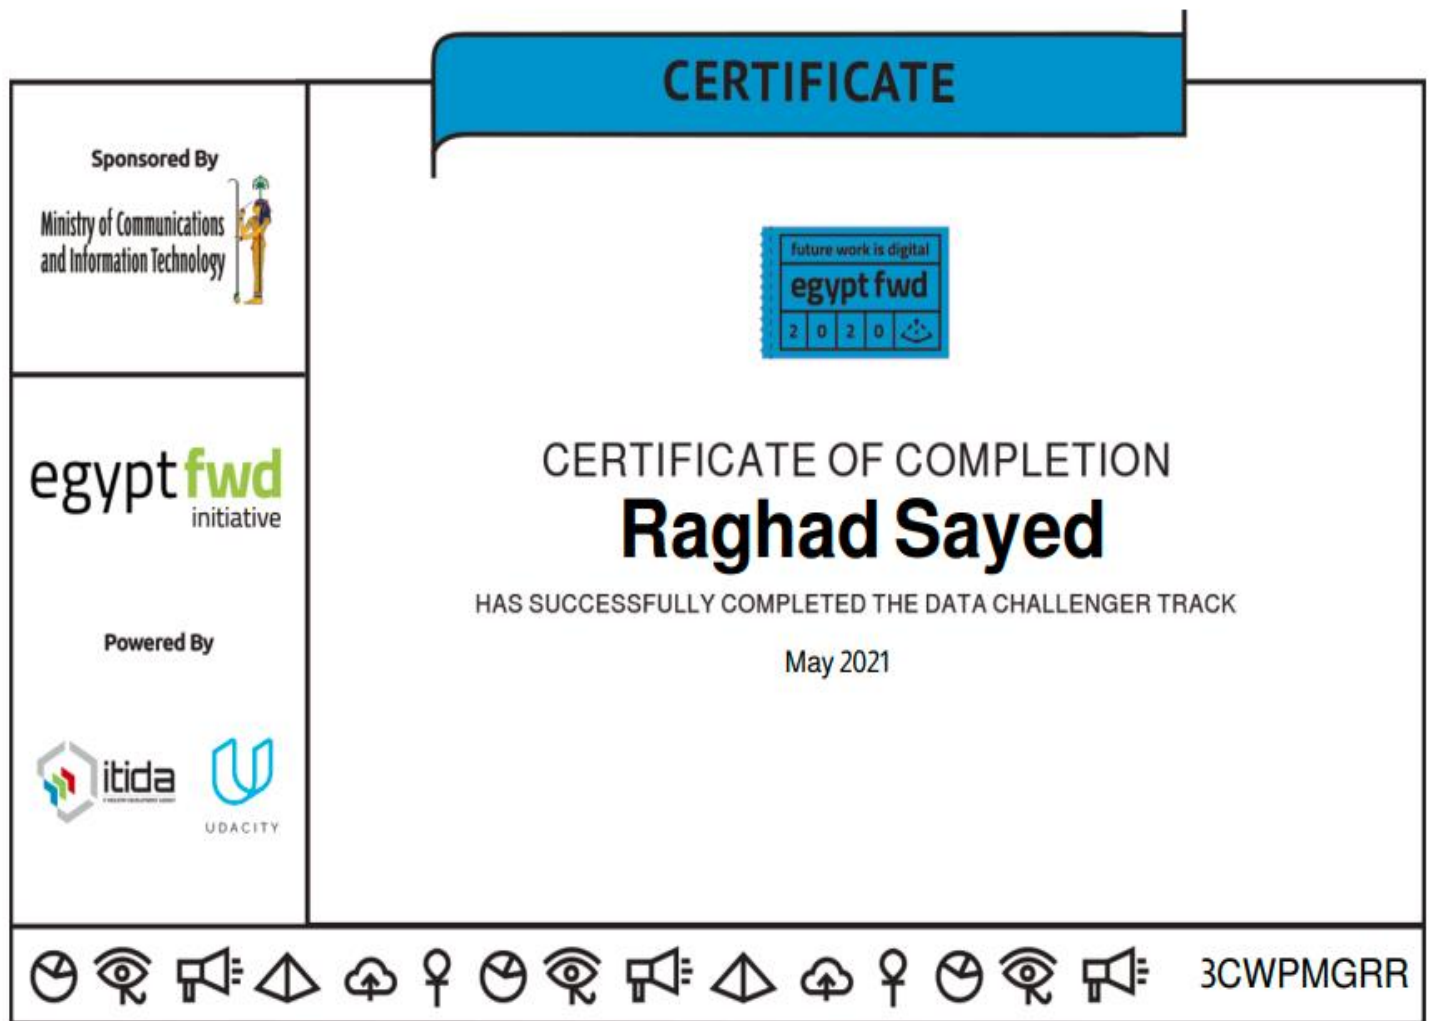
CERTIFICATE

Sponsored By

Ministry of Communications and Information Technology

egypt fwd initiative

Powered By

itida

UDACITY

future work is digital
egypt fwd
2 0 2 0

CERTIFICATE OF COMPLETION

Raghad Sayed

HAS SUCCESSFULLY COMPLETED THE DATA CHALLENGER TRACK

May 2021

3CWPMGRR